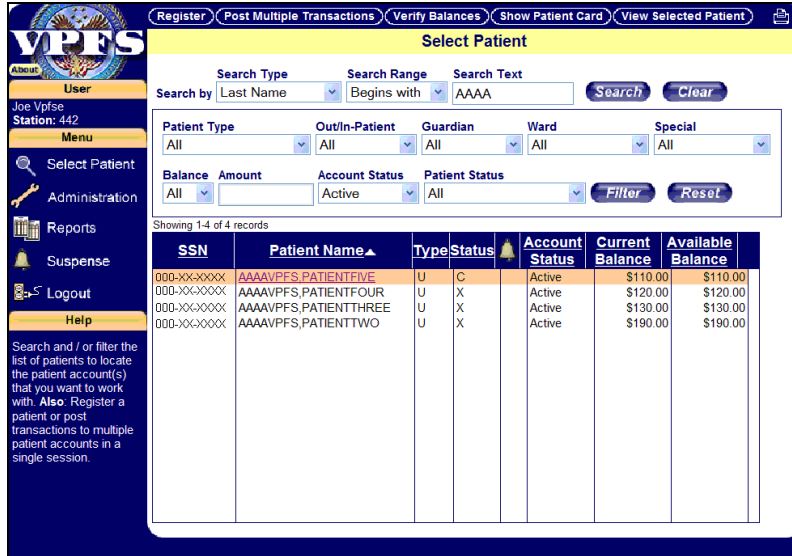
VPFS

About

User

Joe Vpfse
Station: 442

Menu

Select Patient

Administration

Reports

Suspense

Logout

Help

Search and / or filter the list of patients to locate the patient account(s) that you want to work with. **Also**: Register a patient or post transactions to multiple patient accounts in a single session.

Register | Post Multiple Transactions | Verify Balances | Show Patient Card | View Selected Patient

Select Patient

Search by | Search Type: Last Name | Search Range: Begins with | Search Text: AAAA | Search | Clear

Patient Type: All | Out/In-Patient: All | Guardian: All | Ward: All | Special: All

Balance: All | Amount: | Account Status: Active | Patient Status: All | Filter | Reset

Showing 1-4 of 4 records

| SSN | Patient Name▲ | Type | Status | | Account Status | Current Balance | Available Balance |
|---|---|---|---|---|---|---|---|
| 000-XX-XXXX | AAAAVPFS,PATIENTFIVE | U | C | | Active | $110.00 | $110.00 |
| 000-XX-XXXX | AAAAVPFS,PATIENTFOUR | U | X | | Active | $120.00 | $120.00 |
| 000-XX-XXXX | AAAAVPFS,PATIENTTHREE | U | X | | Active | $130.00 | $130.00 |
| 000-XX-XXXX | AAAAVPFS,PATIENTTWO | U | X | | Active | $190.00 | $190.00 |